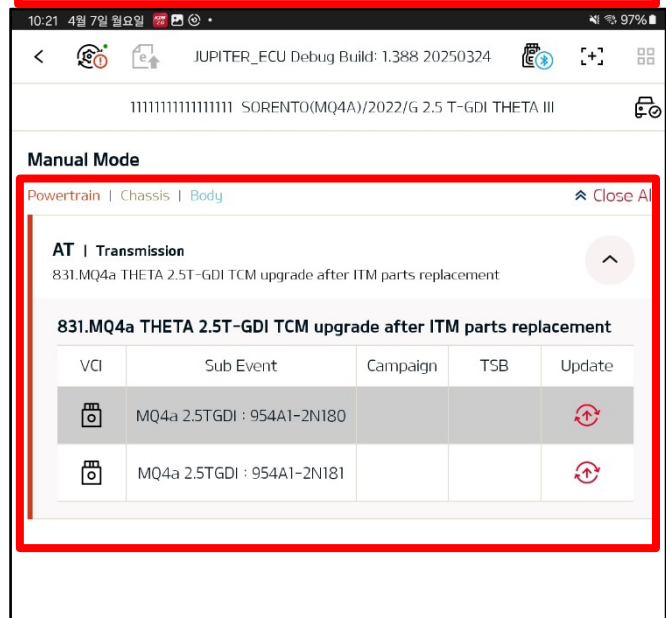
10:21 4월 7일 월요일 97%

JUPITER_ECU Debug Build: 1.388 20250324

11111111111111111 SORENTO(MQ4A)/2022/G 2.5 T-GDI THETA III

Manual Mode

Powertrain | Chassis | Body

Close All

AT | Transmission

831.MQ4a THETA 2.5T-GDI TCM upgrade after ITM parts replacement

831.MQ4a THETA 2.5T-GDI TCM upgrade after ITM parts replacement

| VCI | Sub Event | Campaign | TSB | Update |
|---|---|---|---|---|
| | MQ4a 2.5TGDI : 954A1-2N180 | | | |
| | MQ4a 2.5TGDI : 954A1-2N181 | | | |